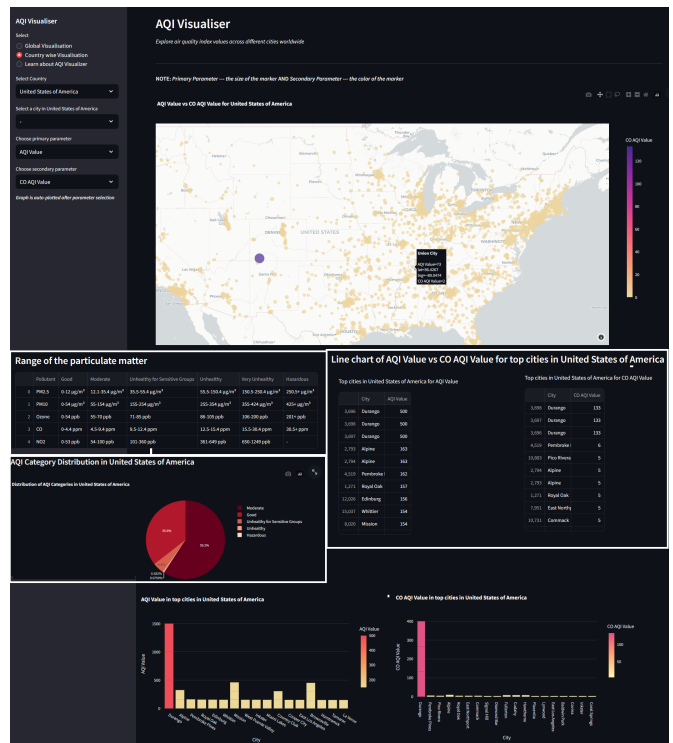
AQI Visualiser

Select

Global Visualisation

Country wise Visualisation

Learn about AQI Visualizer

Select Country

United States of America

Select a city in United States of America

-

Choose primary parameter

AQI Value

Choose secondary parameter

CO AQI Value

Graph is auto plotted after parameter selection

AQI Visualiser

Explore air quality index values across different cities worldwide

NOTE: Primary Parameter — the size of the marker AND Secondary Parameter — the color of the marker

AQI Value vs CO AQI Value for United States of America

CO AQI Value

UNITED STATES

Union City

Range of the particulate matter

| | Pollutant | Good | Moderate | Unhealthy for Sensitive Groups | Unhealthy | Very Unhealthy | Hazardous |
|---|---|---|---|---|---|---|---|
| 0 | PM2.5 | 0-12 µg/m³ | 12.1-35.4 µg/m³ | 35.5-55.4 µg/m³ | 55.5-150.4 µg/m³ | 150.5-250.4 µg/m³ | 250.5+ µg/m³ |
| 1 | PM10 | 0-54 µg/m³ | 55-154 µg/m³ | 155-254 µg/m³ | 255-354 µg/m³ | 355-424 µg/m³ | 425+ µg/m³ |
| 2 | Ozone | 0-54 ppb | 55-70 ppb | 71-85 ppb | 86-105 ppb | 106-200 ppb | 201+ ppb |
| 3 | CO | 0-4.4 ppm | 4.5-9.4 ppm | 9.5-12.4 ppm | 12.5-15.4 ppm | 15.5-30.4 ppm | 30.5+ ppm |
| 4 | NO2 | 0-53 ppb | 54-100 ppb | 101-360 ppb | 361-649 ppb | 650-1249 ppb | - |

Line chart of AQI Value vs CO AQI Value for top cities in United States of America

Top cities in United States of America for AQI Value

| | City | AQI Value |
|---|---|---|
| 3,686 | Durango | 500 |
| 3,086 | Durango | 500 |
| 3,687 | Durango | 500 |
| 1,793 | Alpine | 163 |
| 2,794 | Alpine | 163 |
| 4,519 | Pembroke | 162 |
| 1,271 | Royal Oak | 157 |
| 12,026 | Edinburg | 156 |
| 15,007 | Whittier | 154 |
| 8,020 | Mission | 154 |

Top cities in United States of America for CO AQI Value

| | City | CO AQI Value |
|---|---|---|
| 3,086 | Durango | 133 |
| 3,687 | Durango | 133 |
| 3,686 | Durango | 133 |
| 4,519 | Pembroke | 6 |
| 10,865 | Pico Rivera | 5 |
| 2,794 | Alpine | 5 |
| 1,793 | Alpine | 5 |
| 1,271 | Royal Oak | 5 |
| 7,951 | East Northport | 5 |
| 10,731 | Commack | 5 |

AQI Category Distribution in United States of America

Distribution of AQI Categories in United States of America

Moderate
Good
Unhealthy for Sensitive Groups
Unhealthy
Hazardous

AQI Value in top cities in United States of America

AQI Value

City

CO AQI Value in top cities in United States of America

CO AQI Value

City